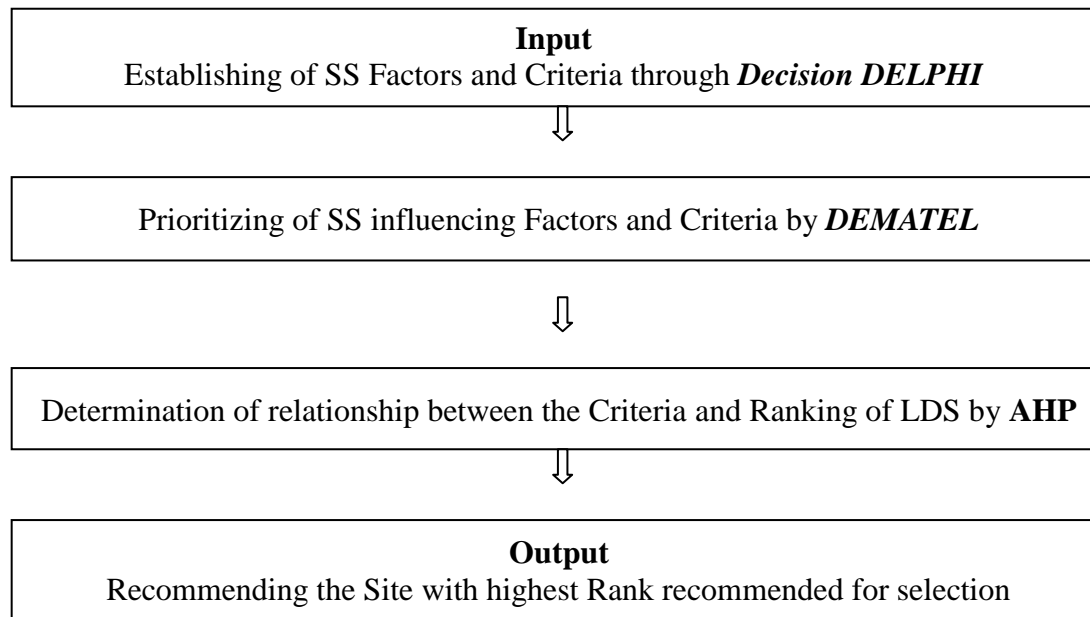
**Input**
Establishing of SS Factors and Criteria through ***Decision DELPHI***

Prioritizing of SS influencing Factors and Criteria by ***DEMATEL***

Determination of relationship between the Criteria and Ranking of LDS by **AHP**

**Output**
Recommending the Site with highest Rank recommended for selection